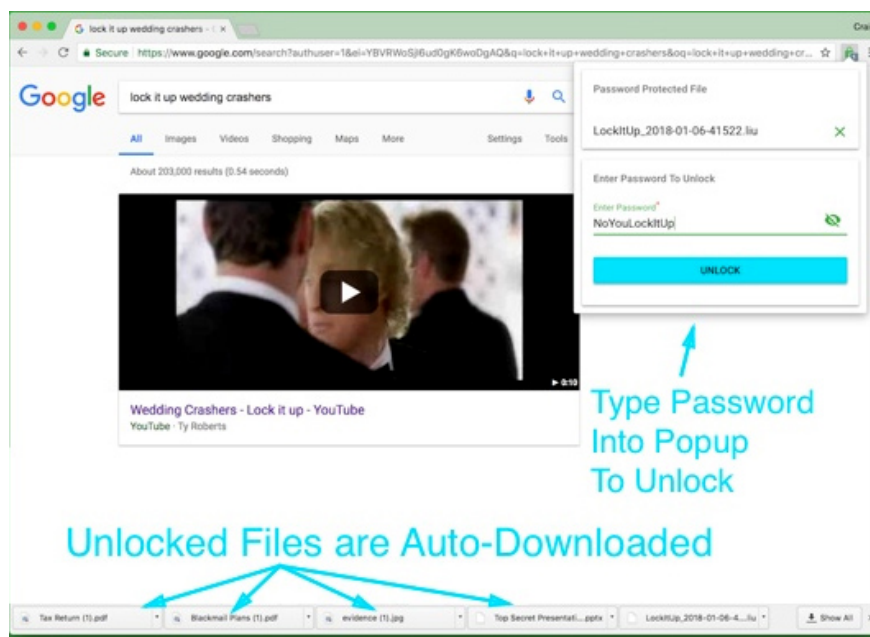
lock it up wedding crashers - G ×

Cra

Secure https://www.google.com/search?authuser=1&ei=YBVRWoSjI6ud0gK6woDgAQ&q=lock+it+up+wedding+crashers&oq=lock+it+up+wedding+cr...

Google

lock it up wedding crashers

All Images Videos Shopping Maps More Settings Tools

About 203,000 results (0.54 seconds)

▶ 0:10

Wedding Crashers - Lock it up - YouTube

YouTube · Ty Roberts

Password Protected File

LockItUp_2018-01-06-41522.liu

Enter Password To Unlock

Enter Password*

NoYouLockItUp

UNLOCK

Type Password Into Popup To Unlock

Unlocked Files are Auto-Downloaded

Tax Return (1).pdf

Blackmail Plans (1).pdf

evidence (1).jpg

Top Secret Presentati....pptx

LockItUp_2018-01-06-4....liu

Show All